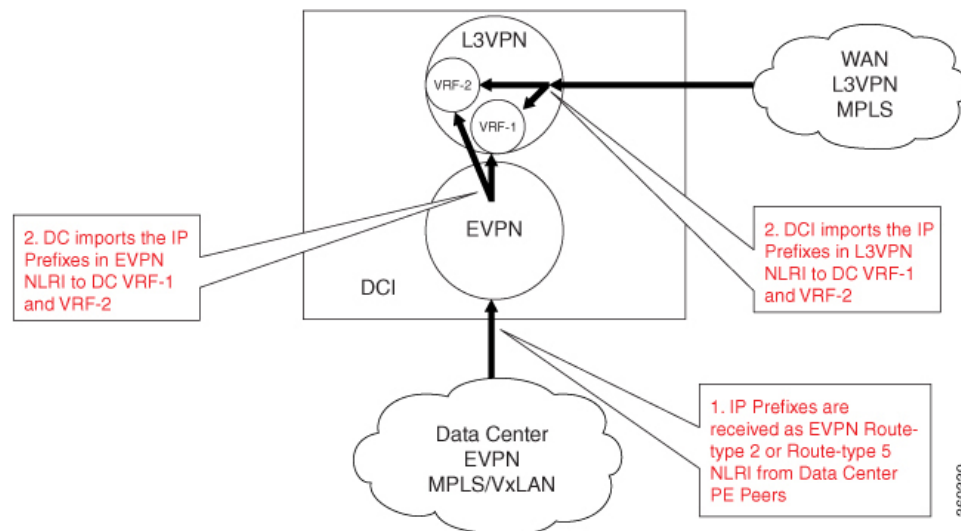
L3VPN

VRF-2

VRF-1

WAN
L3VPN
MPLS

EVPN

DCI

2. DC imports the IP Prefixes in EVPN NLRI to DC VRF-1 and VRF-2

2. DCI imports the IP Prefixes in L3VPN NLRI to DC VRF-1 and VRF-2

Data Center
EVPN
MPLS/VxLAN

1. IP Prefixes are received as EVPN Route-type 2 or Route-type 5 NLRI from Data Center PE Peers

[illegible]